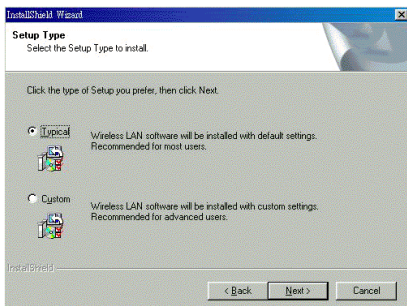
InstallShield Wizard

Setup Type
Select the Setup Type to install.

Click the type of Setup you prefer, then click Next.

Typical
Wireless LAN software will be installed with default settings. Recommended for most users.

Custom
Wireless LAN software will be installed with custom settings. Recommended for advanced users.

InstallShield

< Back
Next >
Cancel